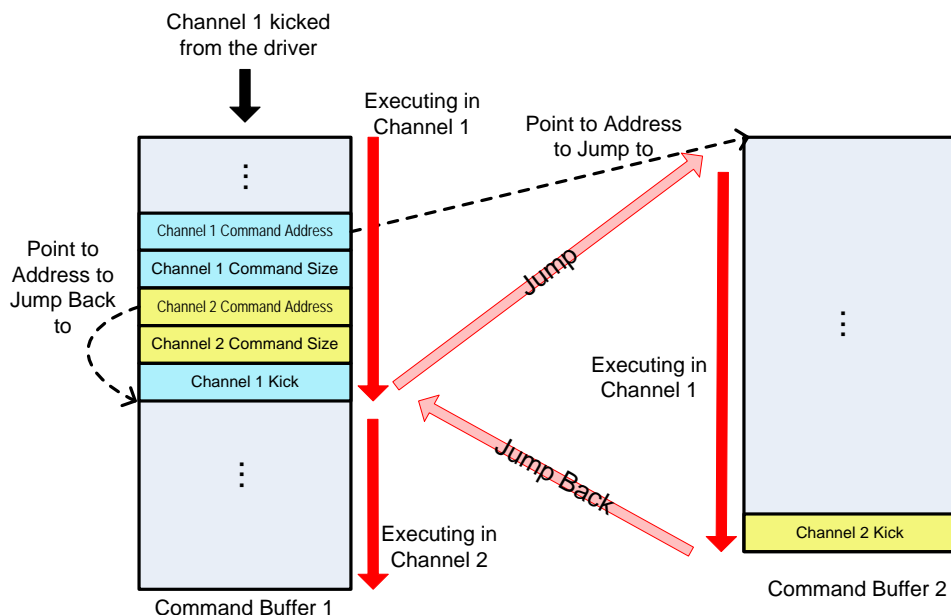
Channel 1 kicked from the driver

Executing in Channel 1

Point to Address to Jump to

⋮

Channel 1 Command Address

Channel 1 Command Size

Channel 2 Command Address

Channel 2 Command Size

Channel 1 Kick

⋮

Point to Address to Jump Back to

Jump

Jump Back

⋮

Executing in Channel 1

Executing in Channel 2

Channel 2 Kick

Command Buffer 1

Command Buffer 2